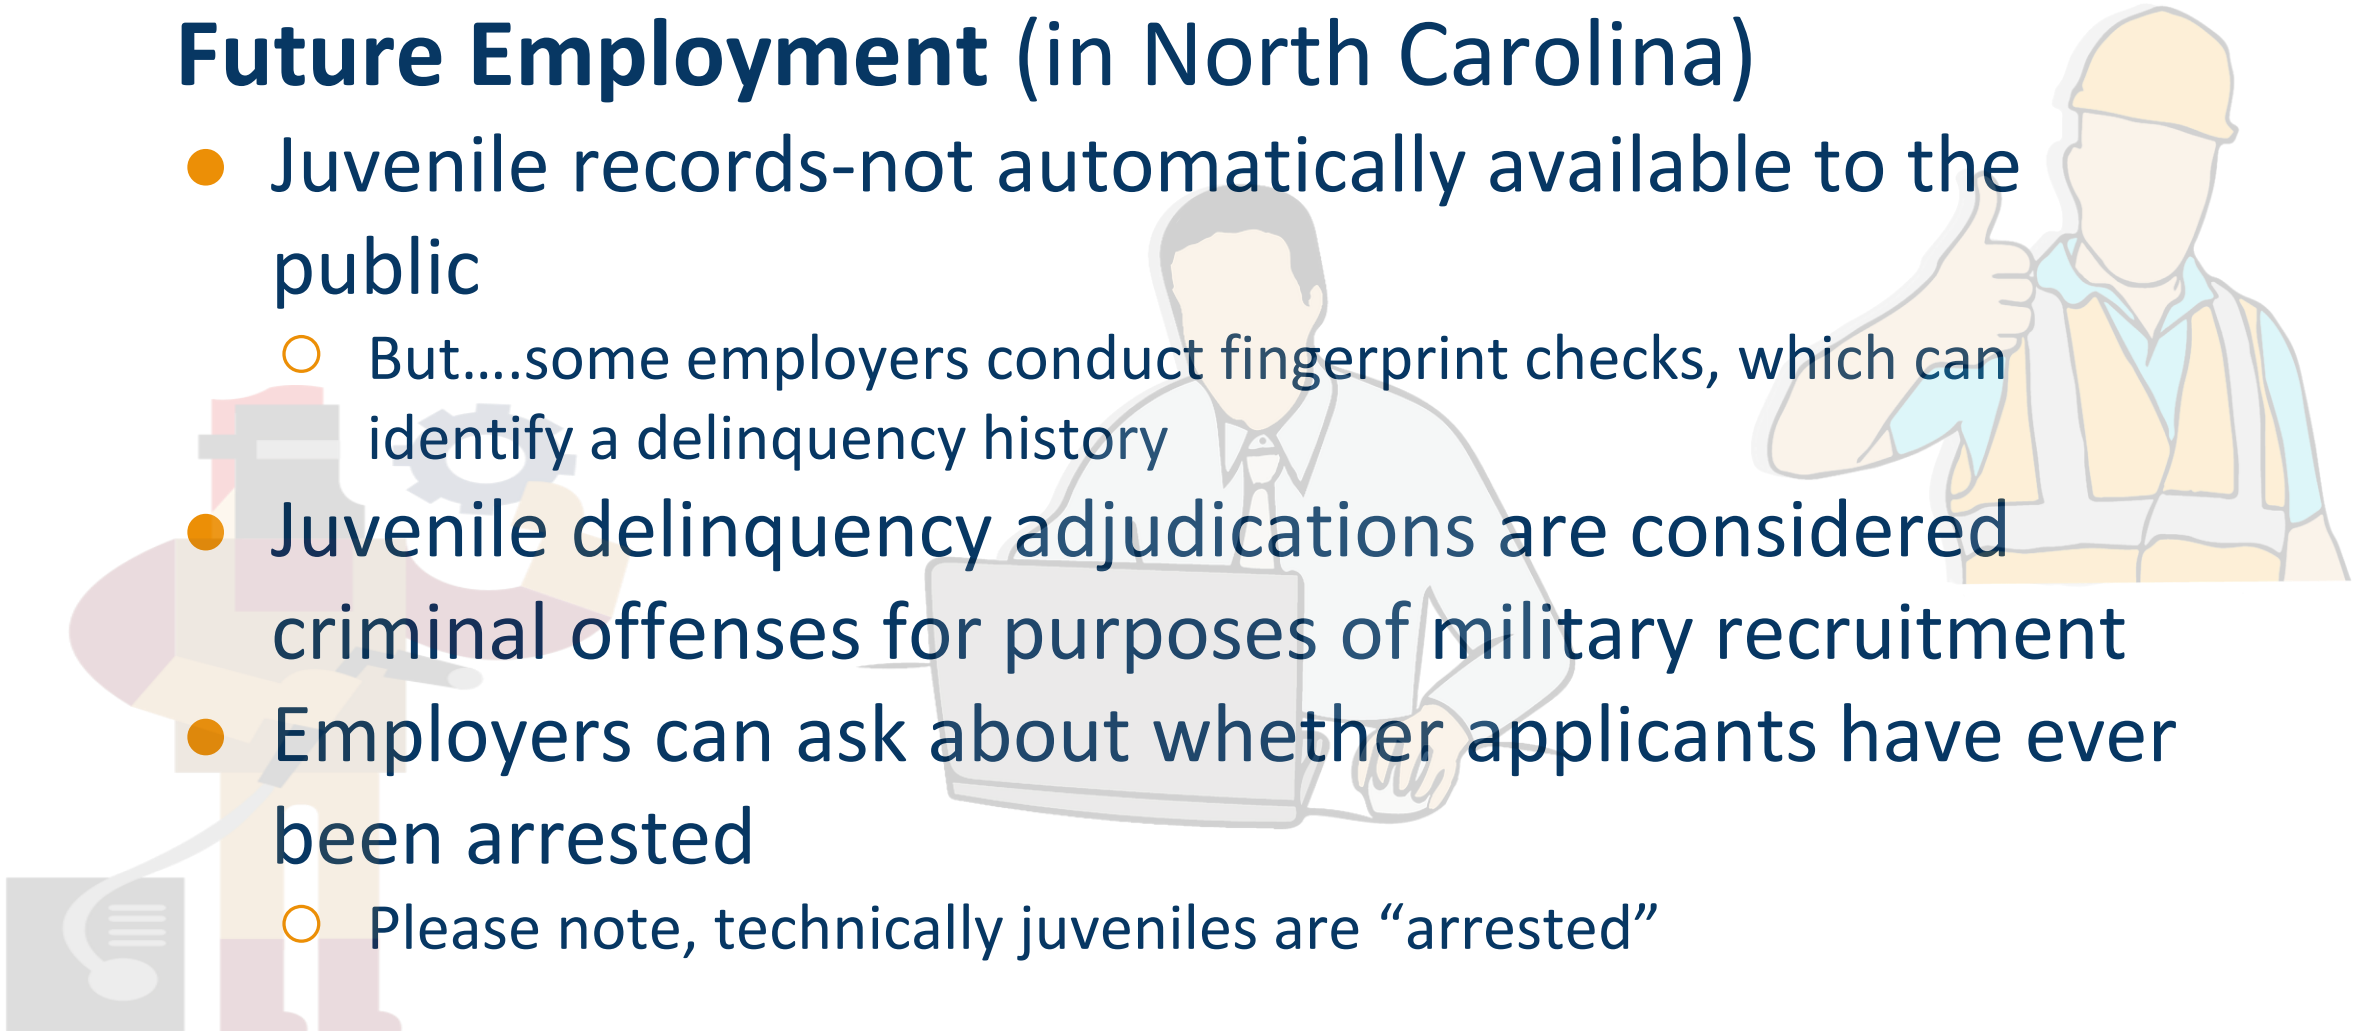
**Future Employment** (in North Carolina)

- Juvenile records-not automatically available to the public
  - But....some employers conduct fingerprint checks, which can identify a delinquency history
- Juvenile delinquency adjudications are considered criminal offenses for purposes of military recruitment
- Employers can ask about whether applicants have ever been arrested
  - Please note, technically juveniles are “arrested”